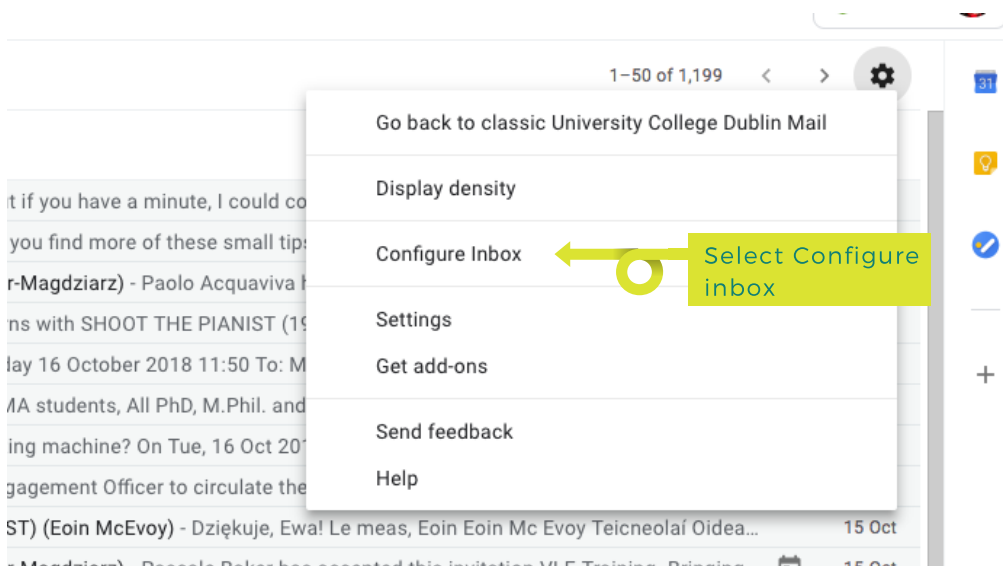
1–50 of 1,199

31

Go back to classic University College Dublin Mail

Display density

Configure Inbox

Select Configure inbox

Settings

Get add-ons

Send feedback

Help

t if you have a minute, I could co

you find more of these small tips

r-Magdziarz) - Paolo Acquaviva H

ns with SHOOT THE PIANIST (19

day 16 October 2018 11:50 To: M

MA students, All PhD, M.Phil. and

ing machine? On Tue, 16 Oct 201

gagement Officer to circulate the

ST) (Eoin McEvoy) - Dziękuje, Ewa! Le meas, Eoin Eoin Mc Evoy Teicneolaí Oidea...

15 Oct

15 Oct

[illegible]